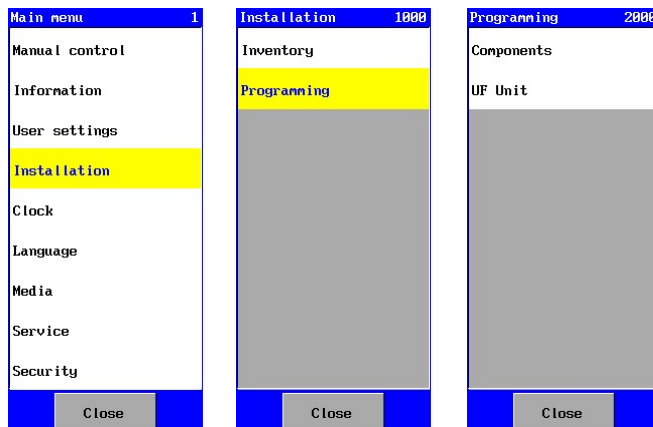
Main menu 1

Manual control

Information

User settings

Installation

Clock

Language

Media

Service

Security

Close

Installation 1000

Inventory

Programming

Close

Programming 2000

Components

UF Unit

Close